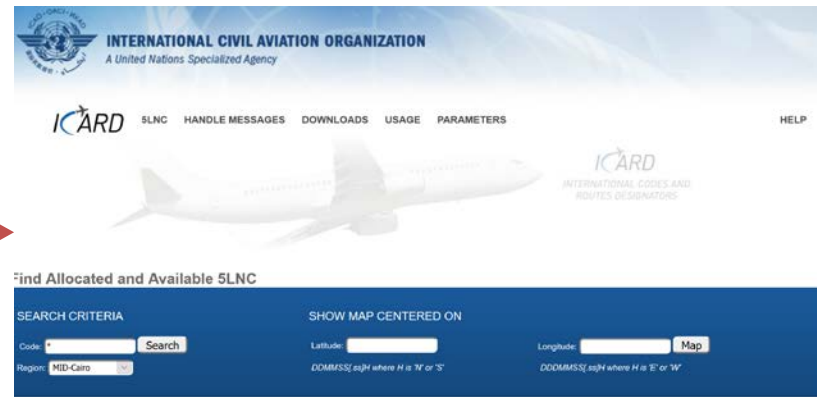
INTERNATIONAL CIVIL AVIATION ORGANIZATION
A United Nations Specialized Agency

ICARD 5LNC HANDLE MESSAGES DOWNLOADS USAGE PARAMETERS HELP

ICARD
INTERNATIONAL CODES AND ROUTES DESIGNATORS

Find Allocated and Available 5LNC

SEARCH CRITERIA
Code: * Search
Region: MID-Cairo

SHOW MAP CENTERED ON
Latitude:
DDMMSS[.ss]H where H is 'N' or 'S'

Longitude: Map
DDDMMSS[.ss]H where H is 'E' or 'W'